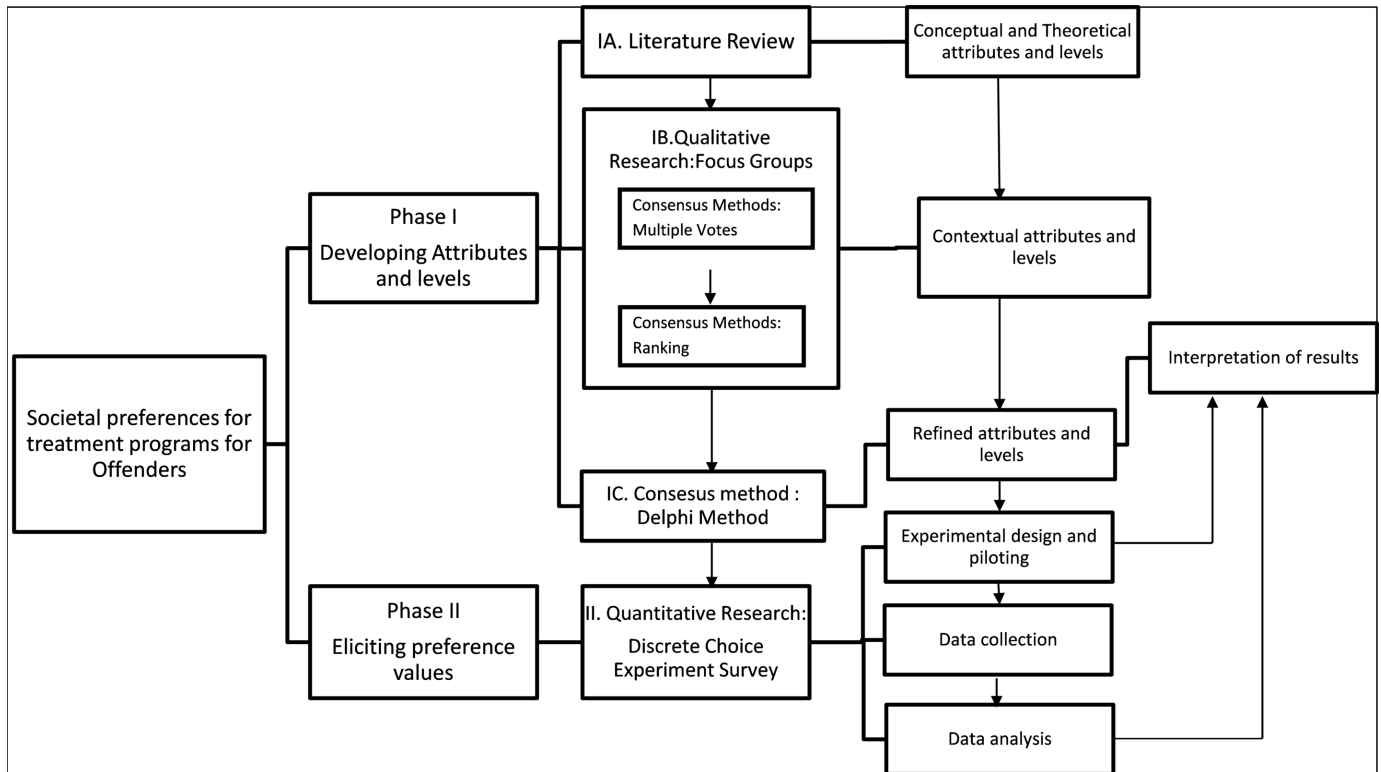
Societal preferences for treatment programs for Offenders

Phase I
Developing Attributes and levels

Phase II
Eliciting preference values

IA. Literature Review

IB.Qualitative Research:Focus Groups

Consensus Methods: Multiple Votes

Consensus Methods: Ranking

IC. Consesus method : Delphi Method

II. Quantitative Research: Discrete Choice Experiment Survey

Conceptual and Theoretical attributes and levels

Contextual attributes and levels

Refined attributes and levels

Interpretation of results

Experimental design and piloting

Data collection

Data analysis